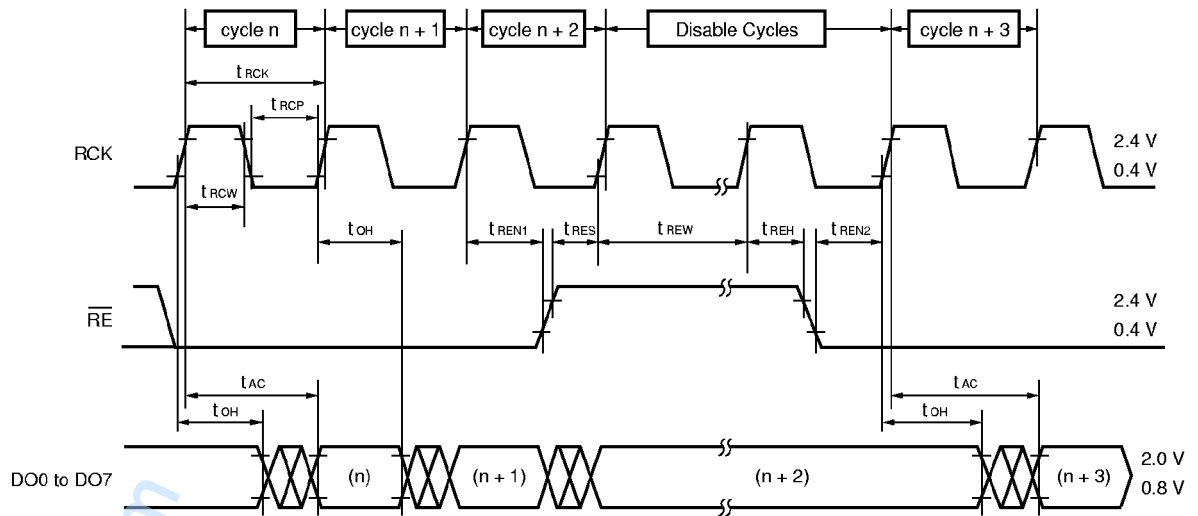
cycle n
cycle n + 1
cycle n + 2
Disable Cycles
cycle n + 3

$t_{RCK}$
$t_{RCP}$

RCK
2.4 V
0.4 V

$t_{RCW}$

$t_{OH}$
$t_{REN1}$
$t_{RES}$
$t_{REW}$
$t_{REH}$
$t_{REN2}$

$\overline{RE}$
2.4 V
0.4 V

$t_{AC}$
$t_{OH}$
$t_{AC}$
$t_{OH}$

DO0 to DO7
(n)
(n + 1)
(n + 2)
(n + 3)
2.0 V
0.8 V